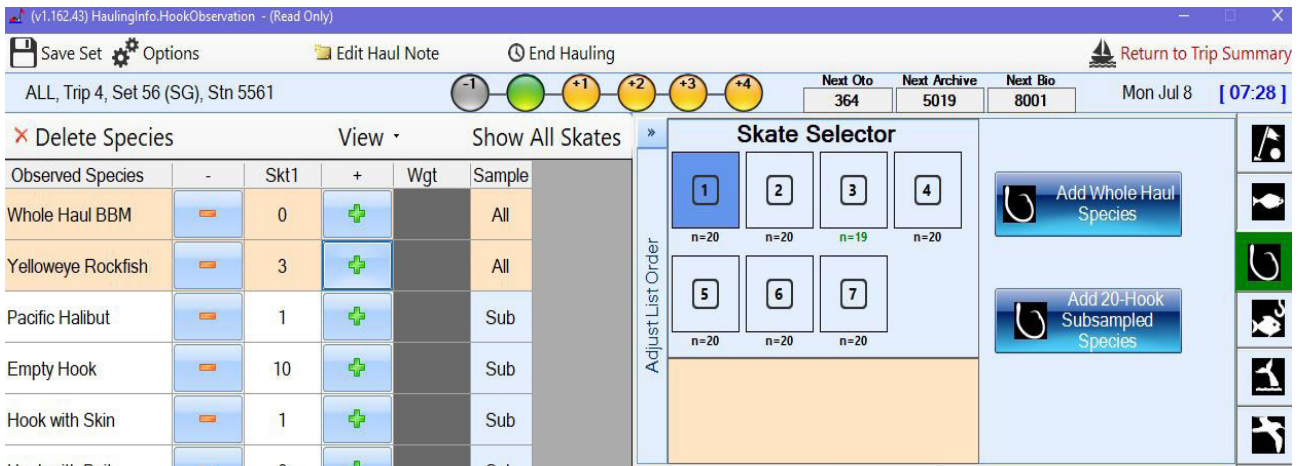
(v1.162.43) HaulingInfo.HookObservation - (Read Only)

Save Set Options Edit Haul Note End Hauling Return to Trip Summary

ALL, Trip 4, Set 56 (SG), Stn 5561

-1 +1 +2 +3 +4

| Next Oto | Next Archive | Next Bio |
|---|---|---|
| 364 | 5019 | 8001 |

Mon Jul 8 [ 07:28 ]

× Delete Species View Show All Skates

| Observed Species | - | Skt1 | + | Wgt | Sample |
|---|---|---|---|---|---|
| Whole Haul BBM | | 0 | | | All |
| Yelloweye Rockfish | | 3 | | | All |
| Pacific Halibut | | 1 | | | Sub |
| Empty Hook | | 10 | | | Sub |
| Hook with Skin | | 1 | | | Sub |
| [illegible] | | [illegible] | | | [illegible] |

»

Adjust List Order

Skate Selector

1 n=20
2 n=20
3 n=19
4 n=20
5 n=20
6 n=20
7 n=20

Add Whole Haul Species

Add 20-Hook Subsampled Species